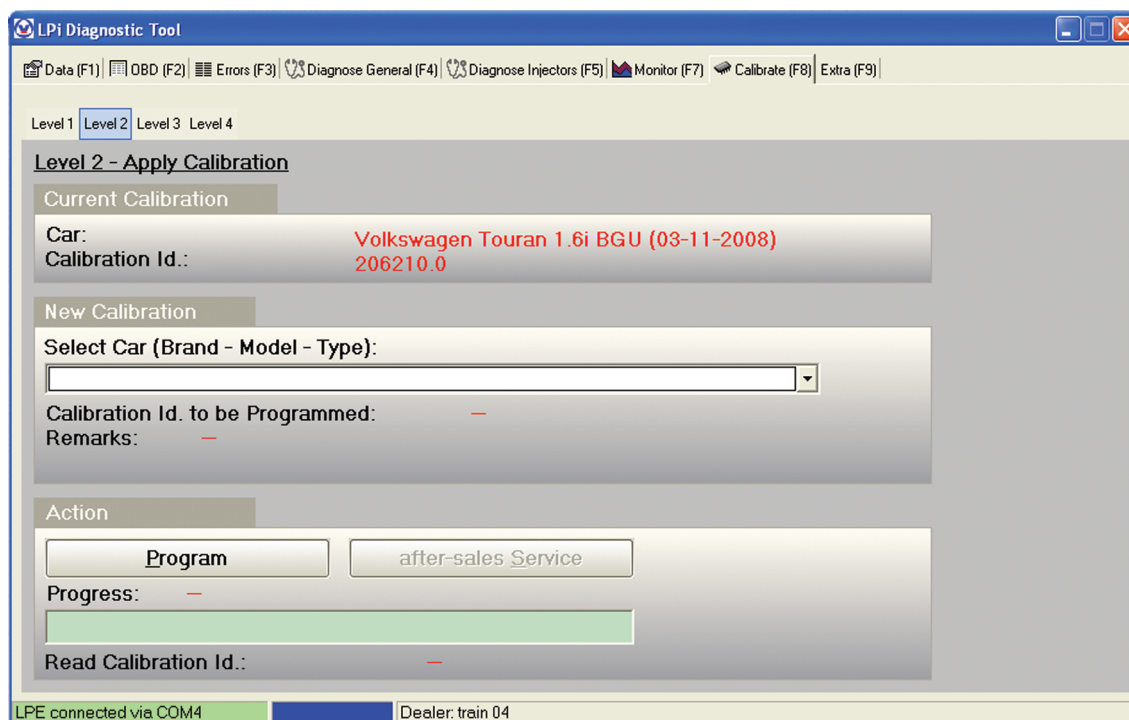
LPi Diagnostic Tool

Data (F1) | OBD (F2) | Errors (F3) | Diagnose General (F4) | Diagnose Injectors (F5) | Monitor (F7) | Calibrate (F8) | Extra (F9)

Level 1 Level 2 Level 3 Level 4

Level 2 - Apply Calibration

Current Calibration

Car: Volkswagen Touran 1.6i BGU (03-11-2008)
Calibration Id.: 206210.0

New Calibration

Select Car (Brand - Model - Type):

Calibration Id. to be Programmed: –
Remarks: –

Action

Program
after-sales Service

Progress: –

Read Calibration Id.: –

LPE connected via COM4
Dealer: train 04